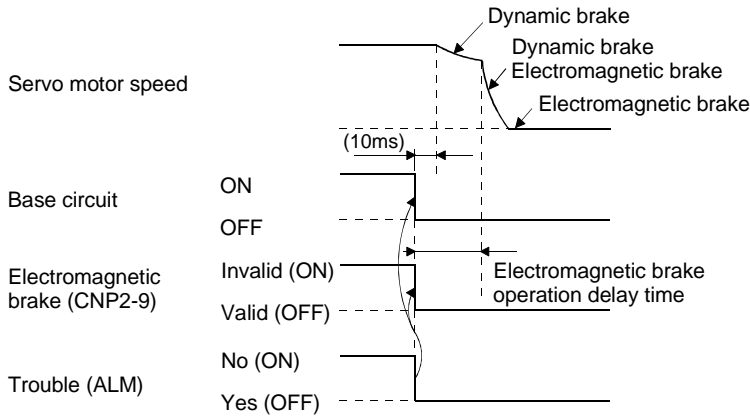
Dynamic brake

Dynamic brake
Electromagnetic brake

Electromagnetic brake

Servo motor speed

(10ms)

Base circuit

ON

OFF

Electromagnetic brake (CNP2-9)

Invalid (ON)

Valid (OFF)

Electromagnetic brake operation delay time

Trouble (ALM)

No (ON)

Yes (OFF)